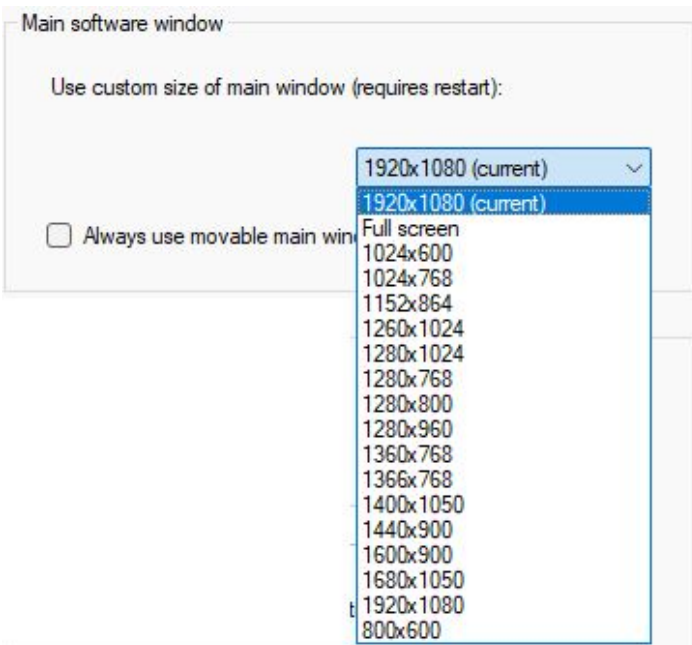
Main software window

Use custom size of main window (requires restart):

1920x1080 (current)

Always use movable main win

1920x1080 (current)
Full screen
1024x600
1024x768
1152x864
1260x1024
1280x1024
1280x768
1280x800
1280x960
1360x768
1366x768
1400x1050
1440x900
1600x900
1680x1050
1920x1080
800x600

t